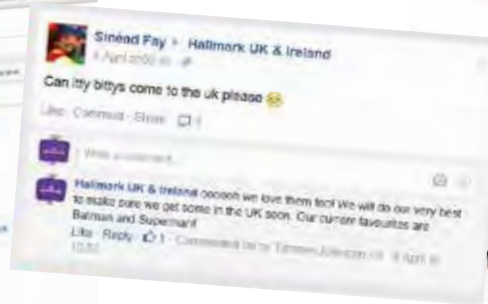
Sinéad Fay ▸ Hallmark UK & Ireland
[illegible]

Can itty bittys come to the uk please 😢

Like · Comment · Share 1

Write a comment...

Hallmark UK & Ireland oooooh we love them too! We will do our very best to make sure we get some in the UK soon. Our current favourites are Batman and Superman!
Like · Reply · 1 · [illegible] 8 April at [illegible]